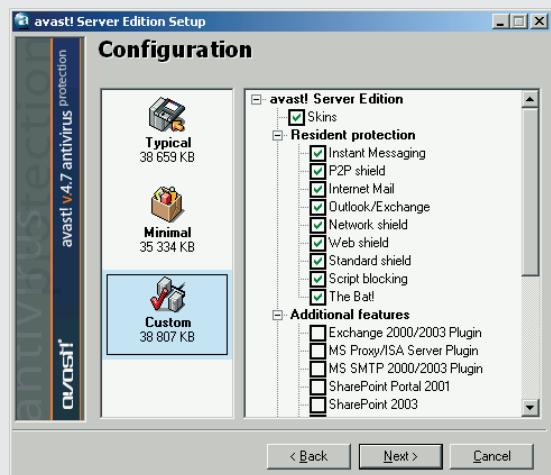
avast! Server Edition Setup

avast! v4.7 antivirus protection

antivirus protection

avast!

Configuration

Typical
38 659 KB

Minimal
35 334 KB

Custom
38 807 KB

avast! Server Edition
Skins
Resident protection
Instant Messaging
P2P shield
Internet Mail
Outlook/Exchange
Network shield
Web shield
Standard shield
Script blocking
The Bat!
Additional features
Exchange 2000/2003 Plugin
MS Proxy/ISA Server Plugin
MS SMTP 2000/2003 Plugin
SharePoint Portal 2001
SharePoint 2003

< Back
Next >
Cancel